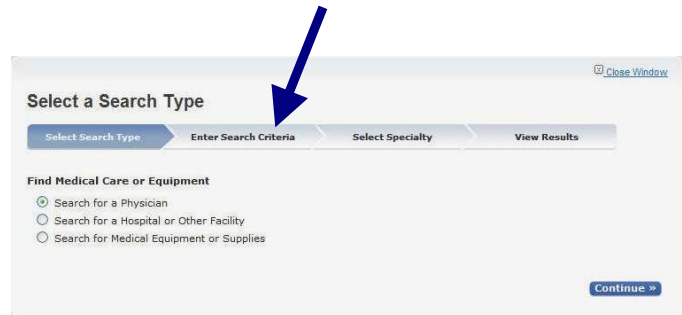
Close Window

Select a Search Type

Select Search Type
Enter Search Criteria
Select Specialty
View Results

Find Medical Care or Equipment

Search for a Physician
Search for a Hospital or Other Facility
Search for Medical Equipment or Supplies

Continue »